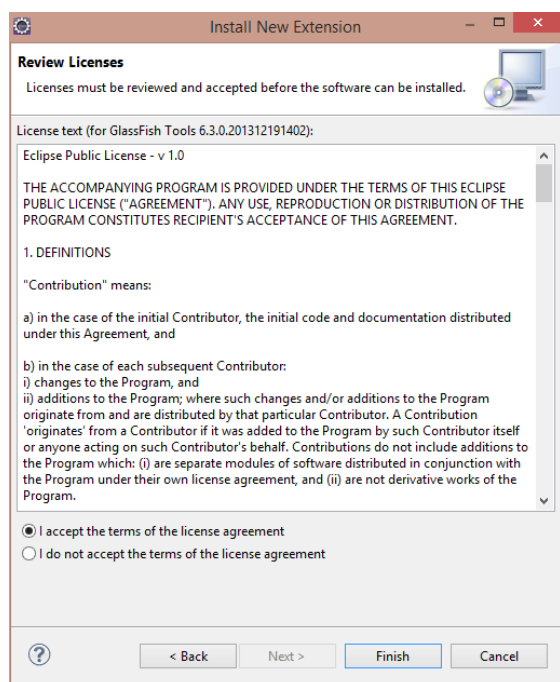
Install New Extension

Review Licenses

Licenses must be reviewed and accepted before the software can be installed.

License text (for GlassFish Tools 6.3.0.201312191402):

Eclipse Public License - v 1.0

THE ACCOMPANYING PROGRAM IS PROVIDED UNDER THE TERMS OF THIS ECLIPSE PUBLIC LICENSE ("AGREEMENT"). ANY USE, REPRODUCTION OR DISTRIBUTION OF THE PROGRAM CONSTITUTES RECIPIENT'S ACCEPTANCE OF THIS AGREEMENT.

1. DEFINITIONS

"Contribution" means:

a) in the case of the initial Contributor, the initial code and documentation distributed under this Agreement, and

b) in the case of each subsequent Contributor:
i) changes to the Program, and
ii) additions to the Program; where such changes and/or additions to the Program originate from and are distributed by that particular Contributor. A Contribution 'originates' from a Contributor if it was added to the Program by such Contributor itself or anyone acting on such Contributor's behalf. Contributions do not include additions to the Program which: (i) are separate modules of software distributed in conjunction with the Program under their own license agreement, and (ii) are not derivative works of the Program.

I accept the terms of the license agreement

I do not accept the terms of the license agreement

?

< Back

Next >

Finish

Cancel